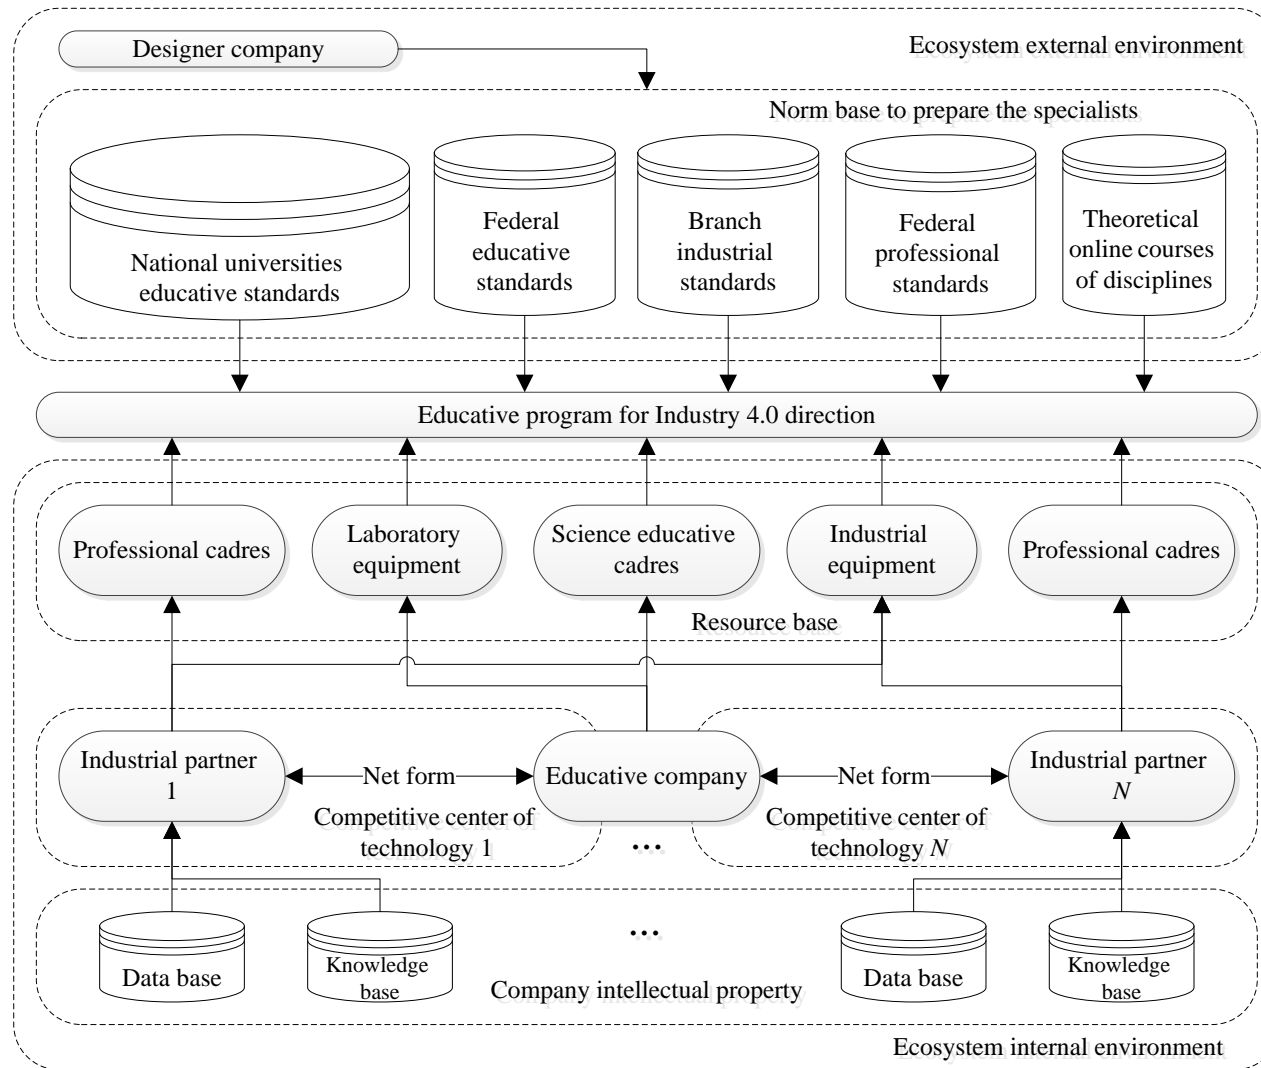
Designer company

Ecosystem external environment

Norm base to prepare the specialists

National universities educative standards

Federal educative standards

Branch industrial standards

Federal professional standards

Theoretical online courses of disciplines

Educative program for Industry 4.0 direction

Professional cadres

Laboratory equipment

Science educative cadres

Industrial equipment

Professional cadres

Resource base

Industrial partner 1

Net form

Educative company

Net form

Industrial partner $N$

Competitive center of technology 1

...

Competitive center of technology $N$

Data base

Knowledge base

...

Data base

Knowledge base

Company intellectual property

Ecosystem internal environment